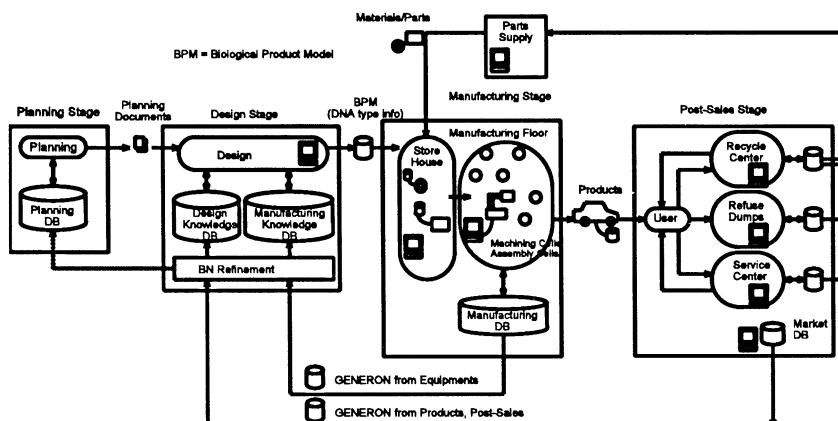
Materials/Parts

Parts Supply

BPM = Biological Product Model

Manufacturing Stage

Planning Stage

Planning Documents

Design Stage

BPM (DNA type info)

Post-Sales Stage

Planning

Planning DB

Design

Design Knowledge DB

Manufacturing Knowledge DB

BN Refinement

Manufacturing Floor

Store House

Machining Cells Assembly Cells

Manufacturing DB

Products

User

Recycle Center

Refuse Dumps

Service Center

Market DB

GENERON from Equipments

GENERON from Products, Post-Sales